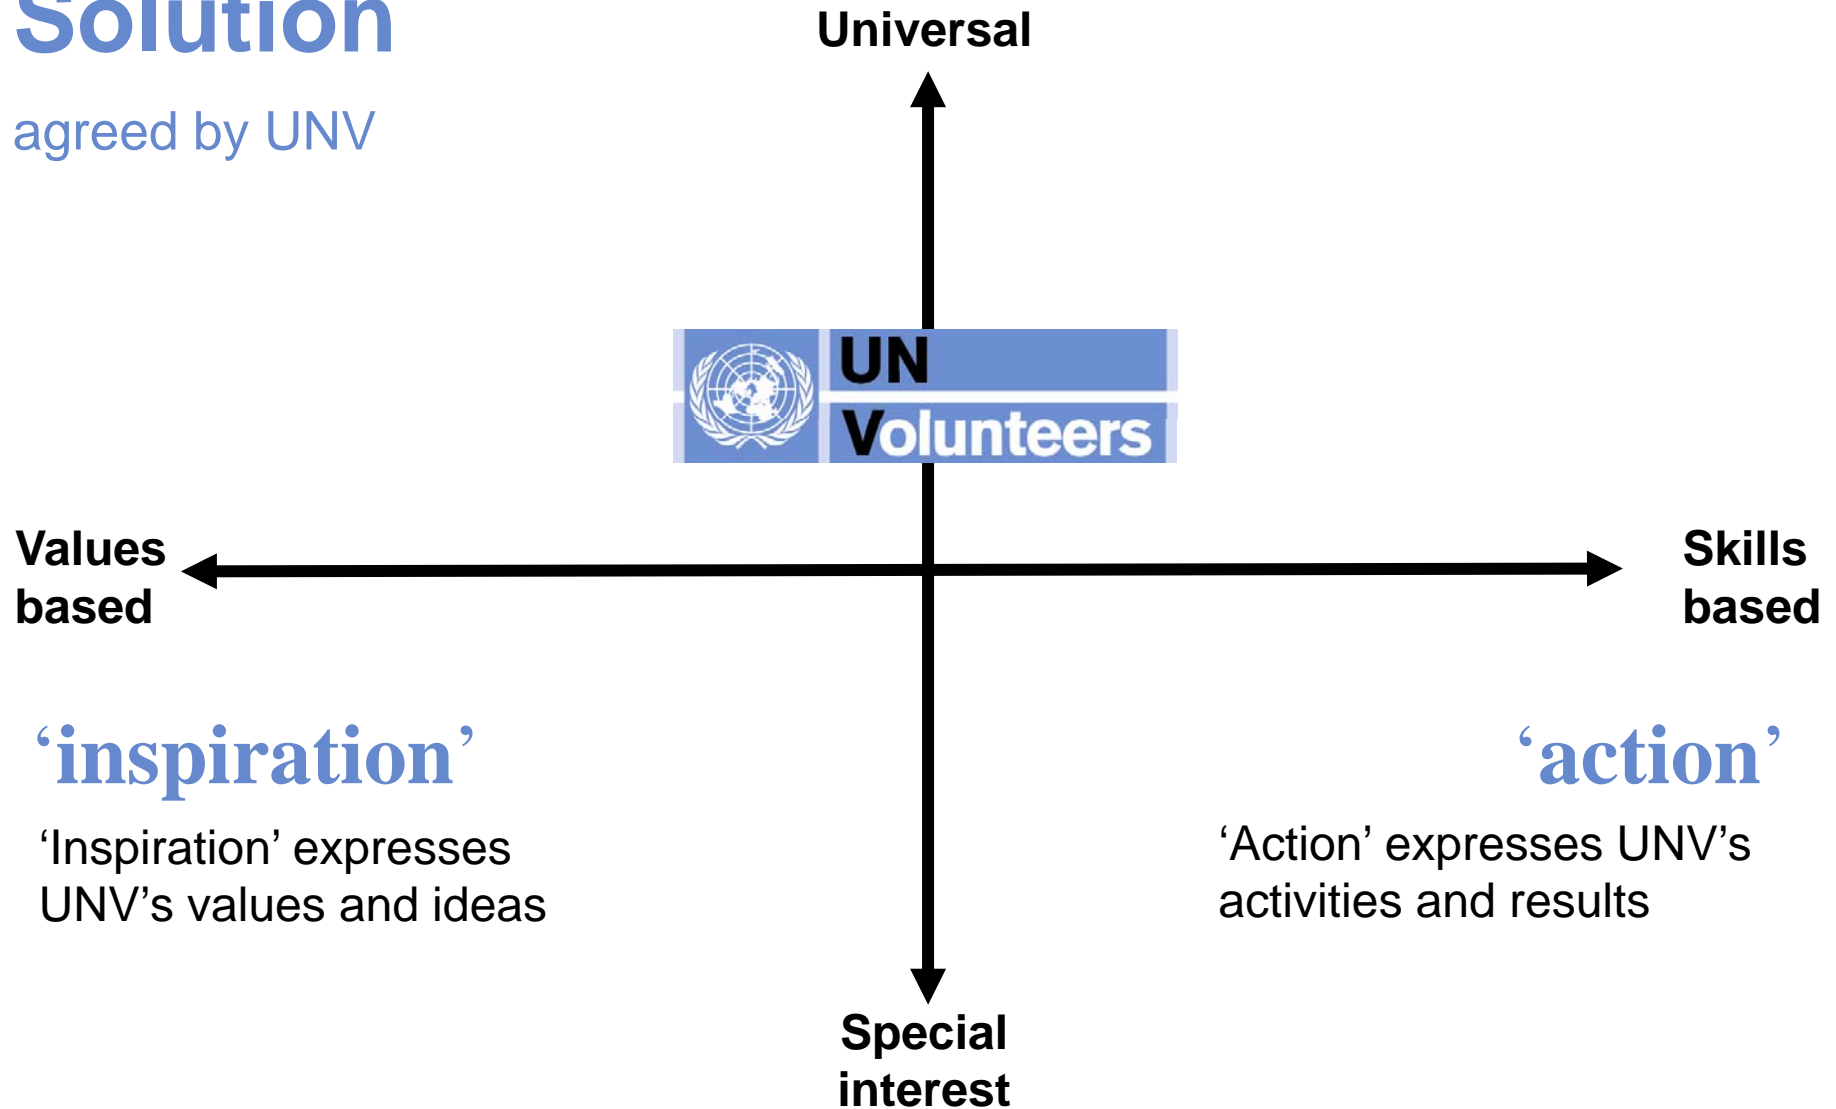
Solution

agreed by UNV

Universal

UN
Volunteers

Values based

Skills based

'inspiration'

'Inspiration' expresses UNV's values and ideas

'action'

'Action' expresses UNV's activities and results

Special interest